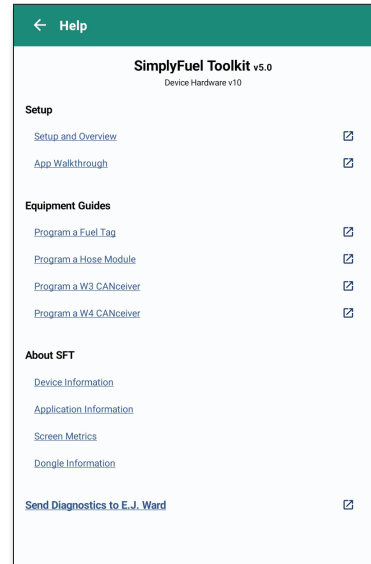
← Help

SimplyFuel Toolkit v5.0
Device Hardware v10

Setup

Setup and Overview

App Walkthrough

Equipment Guides

Program a Fuel Tag

Program a Hose Module

Program a W3 CANceiver

Program a W4 CANceiver

About SFT

Device Information

Application Information

Screen Metrics

Dongle Information

Send Diagnostics to E.J. Ward